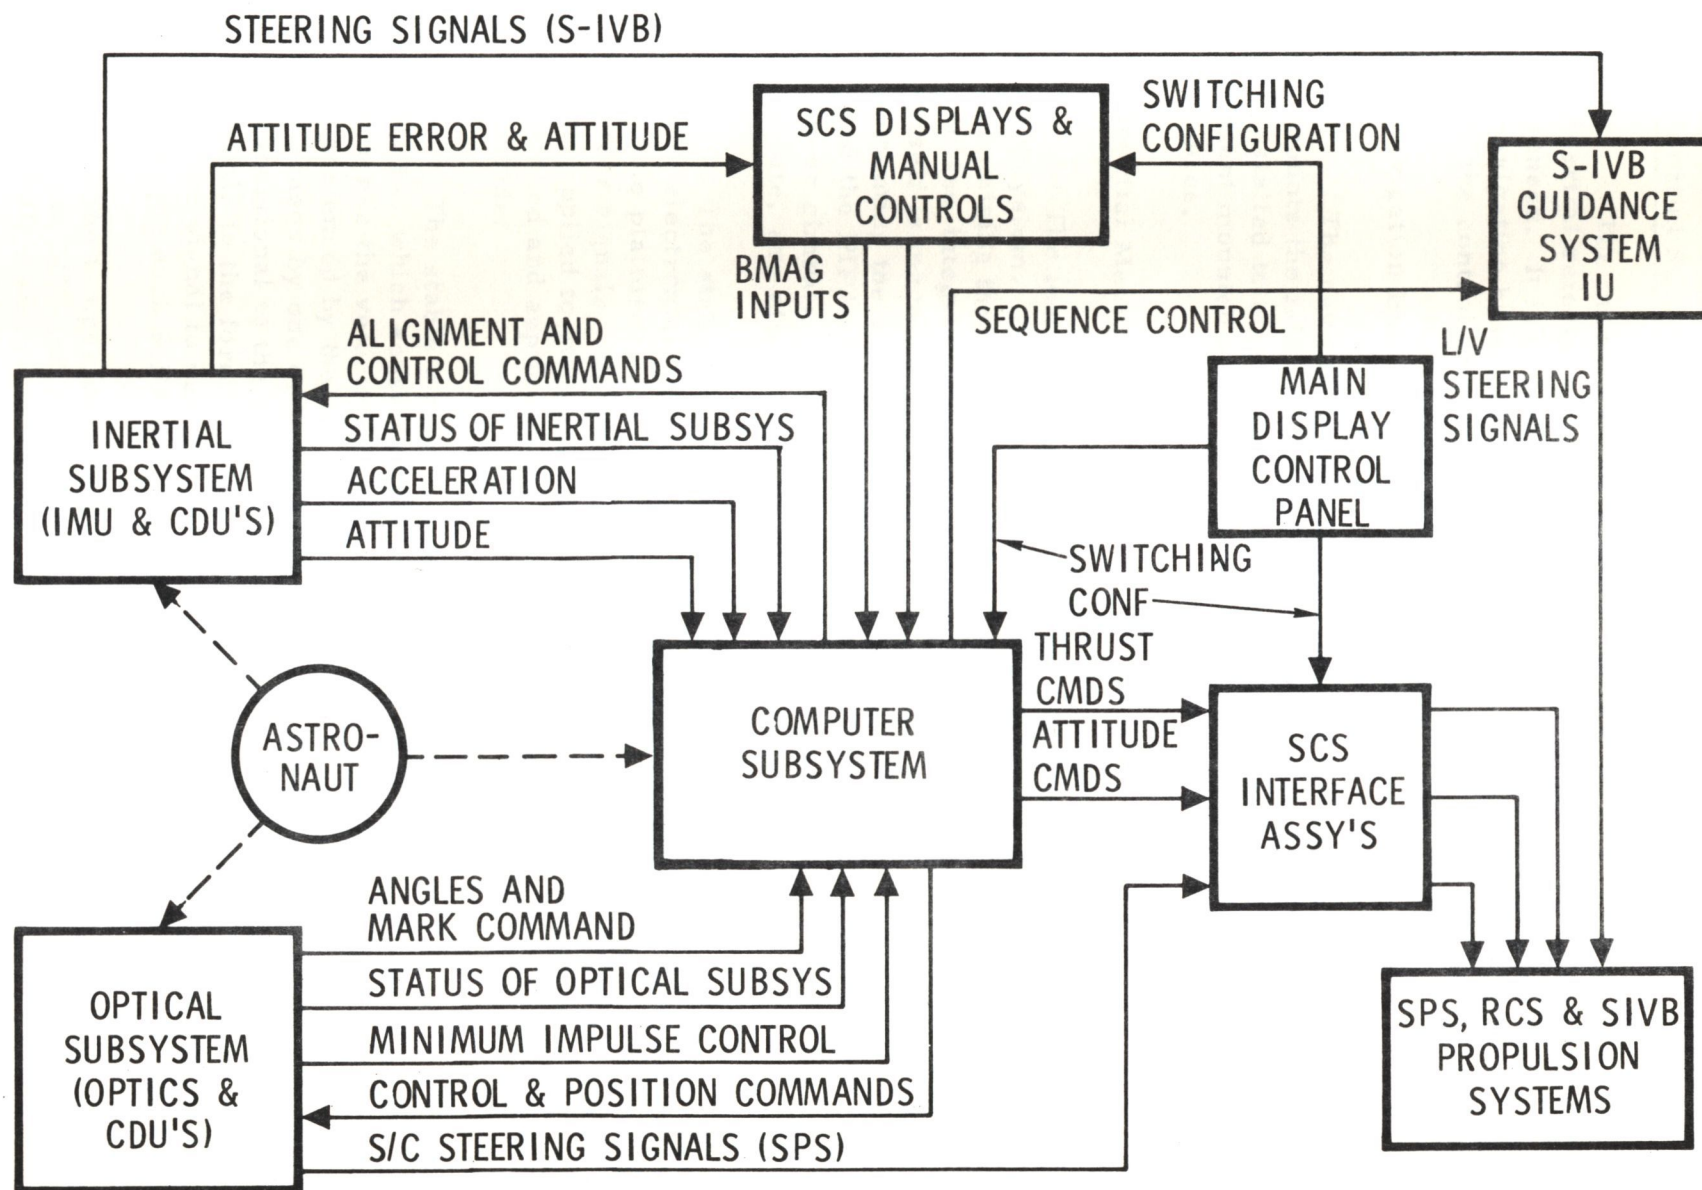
STEERING SIGNALS (S-IVB)

ATTITUDE ERROR & ATTITUDE

SCS DISPLAYS & MANUAL CONTROLS

SWITCHING CONFIGURATION

S-IVB GUIDANCE SYSTEM IU

BMAG INPUTS

SEQUENCE CONTROL

ALIGNMENT AND CONTROL COMMANDS

L/V STEERING SIGNALS

MAIN DISPLAY CONTROL PANEL

INERTIAL SUBSYSTEM (IMU & CDU'S)

STATUS OF INERTIAL SUBSYS

ACCELERATION

ATTITUDE

SWITCHING CONF

THRUST CMDS

ATTITUDE CMDS

ASTRO-NAUT

COMPUTER SUBSYSTEM

SCS INTERFACE ASSY'S

ANGLES AND MARK COMMAND

STATUS OF OPTICAL SUBSYS

MINIMUM IMPULSE CONTROL

CONTROL & POSITION COMMANDS

S/C STEERING SIGNALS (SPS)

OPTICAL SUBSYSTEM (OPTICS & CDU'S)

SPS, RCS & SIVB PROPULSION SYSTEMS